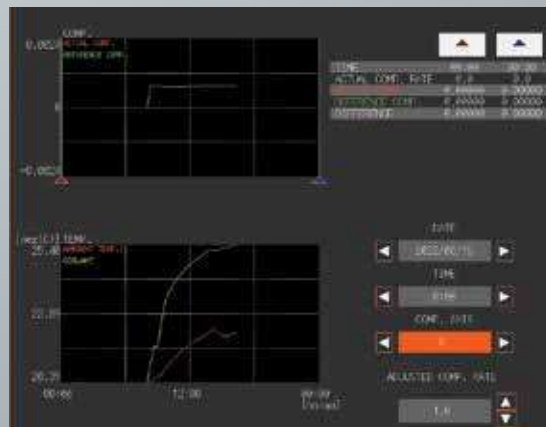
COMP.
0.0022
ACTUAL COMP.
REFERENCE COMP.
0
-0.0022

TIME
ACTUAL COMP. RATE
REFERENCE COMP.
DIFFERENCE

0.0
0.00000
0.00000
0.00000

0.0
0.00000
0.00000
0.00000

deg(C) TEMP.
25.00
AMBIENT TEMP.
COOLANT
22.50
20.25
00:00
12:00
00:00
(hh:mm)

DATE
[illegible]
TIME
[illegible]
COMP. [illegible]
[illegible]
ADJUSTED COMP. RATE
1.0